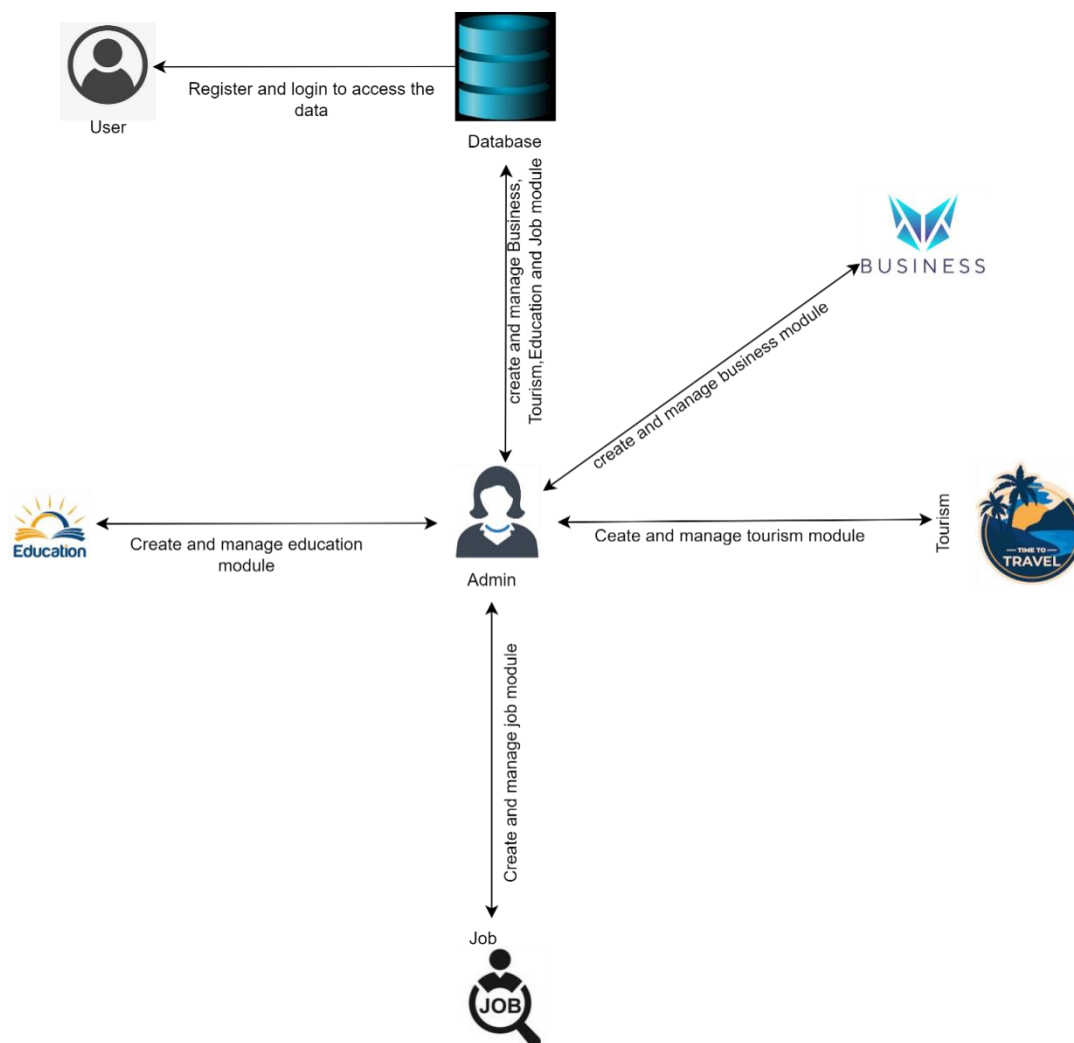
User

Register and login to access the data

Database

create and manage Business, Tourism,Education and Job module

BUSINESS

create and manage business module

Education

Create and manage education module

Admin

Ceate and manage tourism module

Tourism

TIME TO TRAVEL

Create and manage job module

Job

JOB